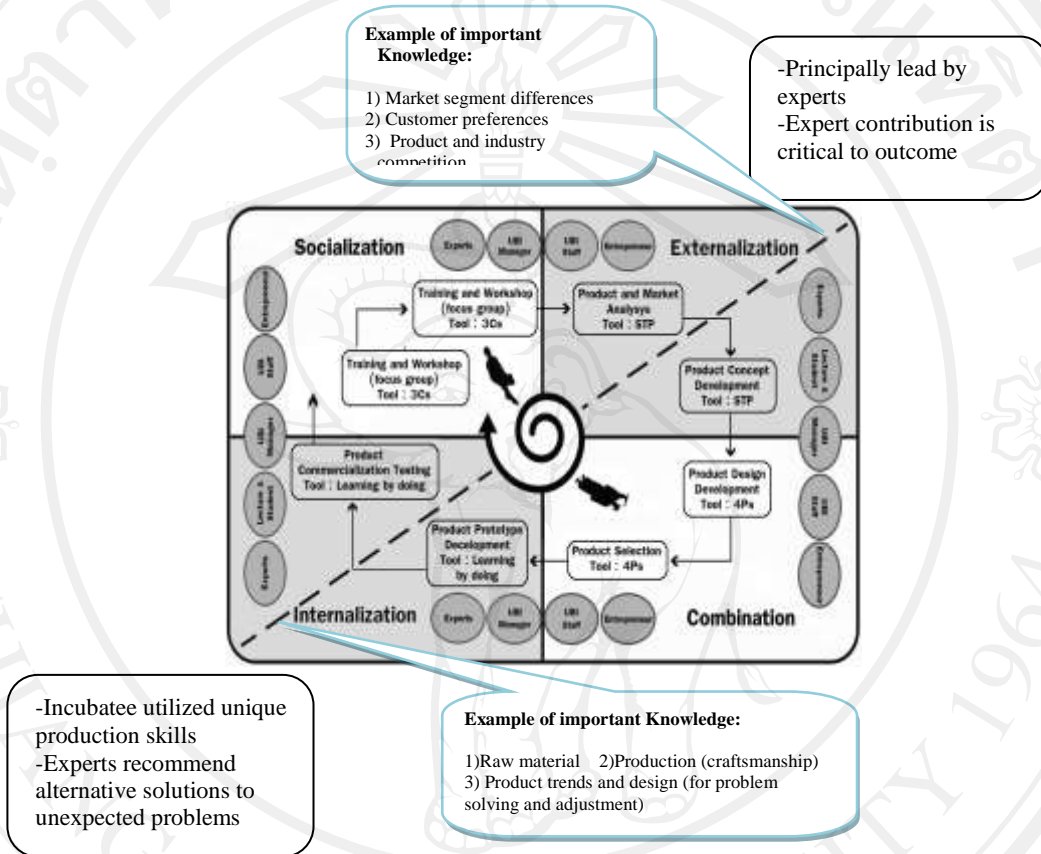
Example of important Knowledge:

1) Market segment differences
2) Customer preferences
3) Product and industry competition

-Principally lead by experts
-Expert contribution is critical to outcome

Socialization

Experts

UBI Manager

UBI Staff

Entrepreneur

Externalization

Entrepreneur

UBI Staff

UBI Manager

Lecturer & Student

Experts

Training and Workshop (focus group) Tool : 3Cs

Training and Workshop (focus group) Tool : 3Cs

Product and Market Analysys Tool : STP

Product Concept Development Tool : STP

Product Commercialization Testing Tool : Learning by doing

Product Design Development Tool : 4Ps

Product Prototype Development Tool : Learning by doing

Product Selection Tool : 4Ps

Experts

Lecturer & Student

Experts

UBI Staff

Entrepreneur

Internalization

Experts

UBI Manager

UBI Staff

Entrepreneur

Combination

-Incubatee utilized unique production skills
-Experts recommend alternative solutions to unexpected problems

Example of important Knowledge:

1)Raw material 2)Production (craftsmanship)
3) Product trends and design (for problem solving and adjustment)